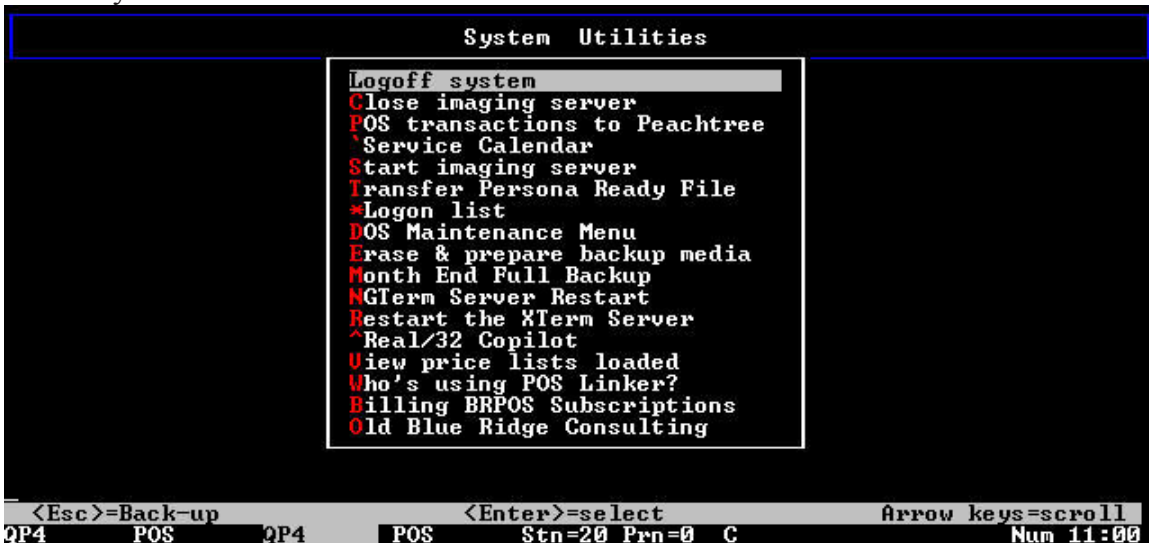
System Utilities

Logoff system
Close imaging server
POS transactions to Peachtree
`Service Calendar
Start imaging server
Transfer Persona Ready File
*Logon list
DOS Maintenance Menu
Erase & prepare backup media
Month End Full Backup
NGTerm Server Restart
Restart the XTerm Server
^Real/32 Copilot
View price lists loaded
Who's using POS Linker?
Billing BRPOS Subscriptions
Old Blue Ridge Consulting

<Esc>=Back-up <Enter>=select Arrow keys=scroll
QP4 POS QP4 POS Stn=20 Prn=0 C Num 11:00